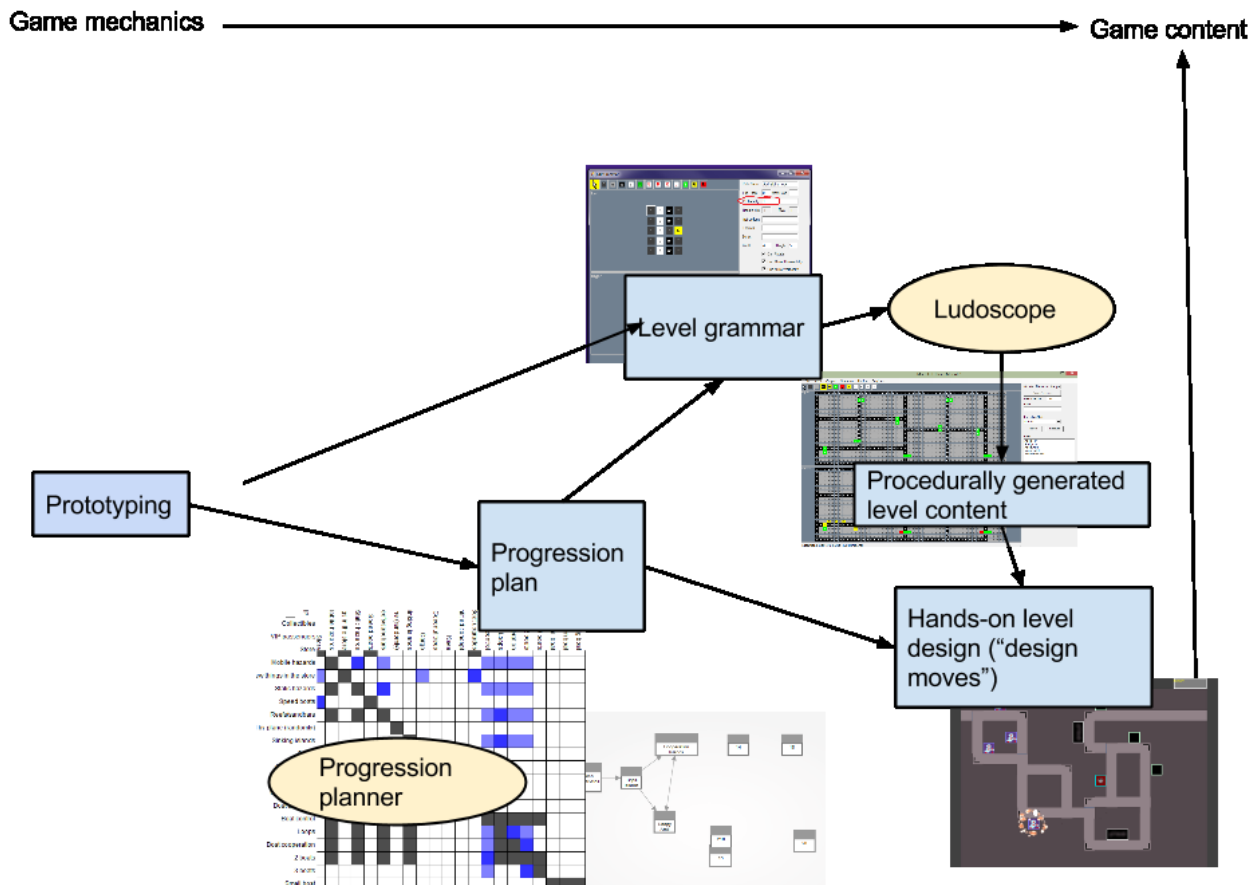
Game mechanics

Game content

Level grammar

Ludoscope

Prototyping

Progression plan

Procedurally generated level content

Hands-on level design (“design moves”)

Progression planner

Collectibles

Mobile hazards

Speed boots